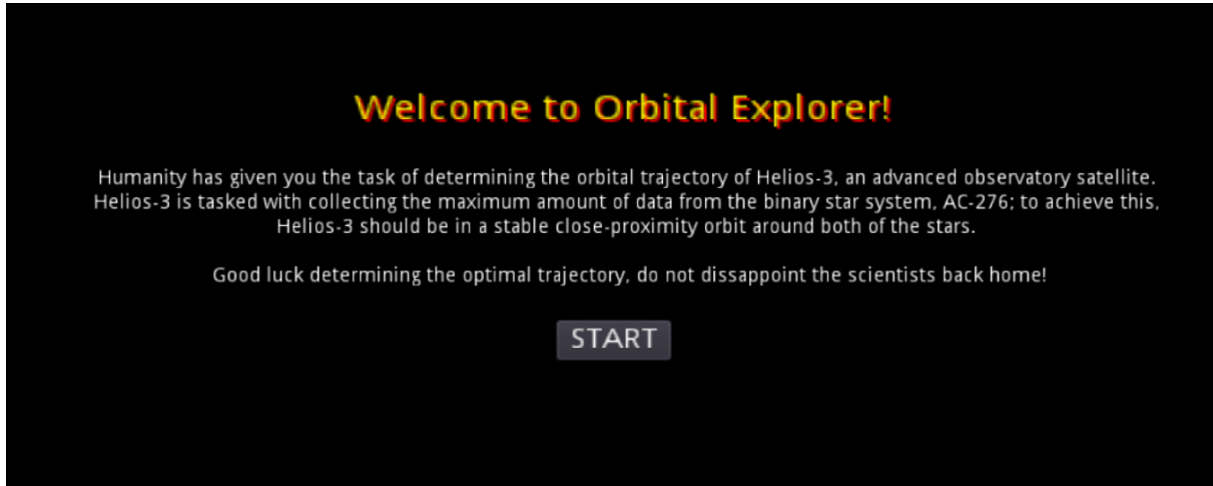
Welcome to Orbital Explorer!

Humanity has given you the task of determining the orbital trajectory of Helios-3, an advanced observatory satellite. Helios-3 is tasked with collecting the maximum amount of data from the binary star system, AC-276; to achieve this, Helios-3 should be in a stable close-proximity orbit around both of the stars.

Good luck determining the optimal trajectory, do not dissappoint the scientists back home!

START